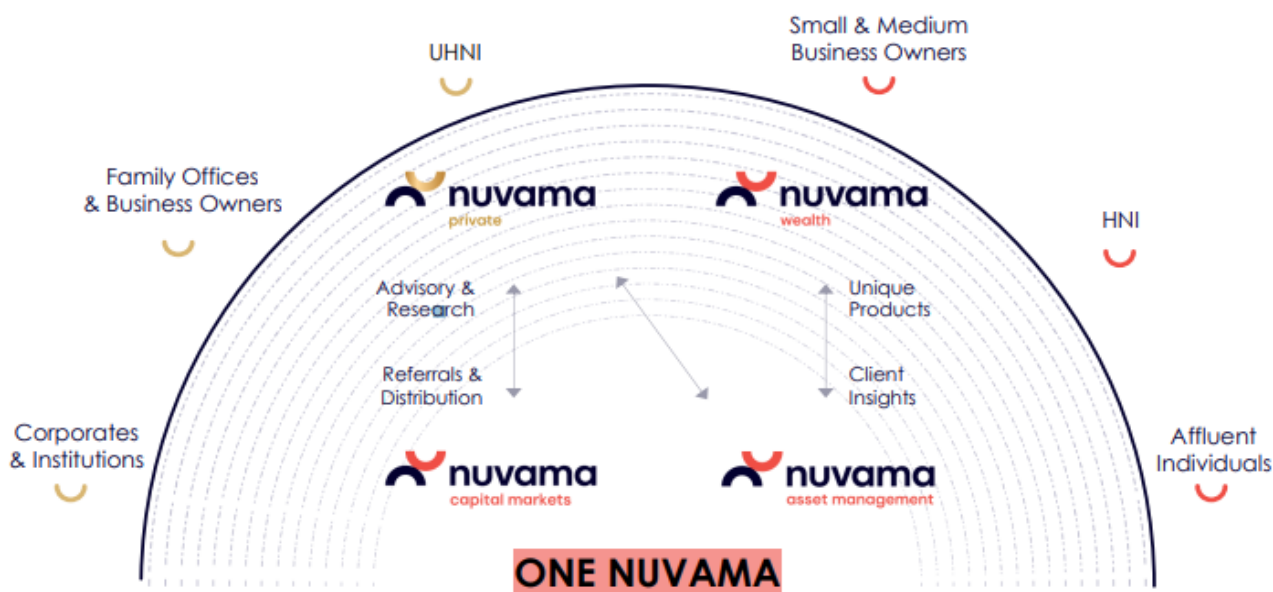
UHNI

Small & Medium Business Owners

Family Offices & Business Owners

HNI

Corporates & Institutions

Affluent Individuals

nuvama private

nuvama wealth

Advisory & Research

Referrals & Distribution

Unique Products

Client Insights

nuvama capital markets

nuvama asset management

ONE NUVAMA